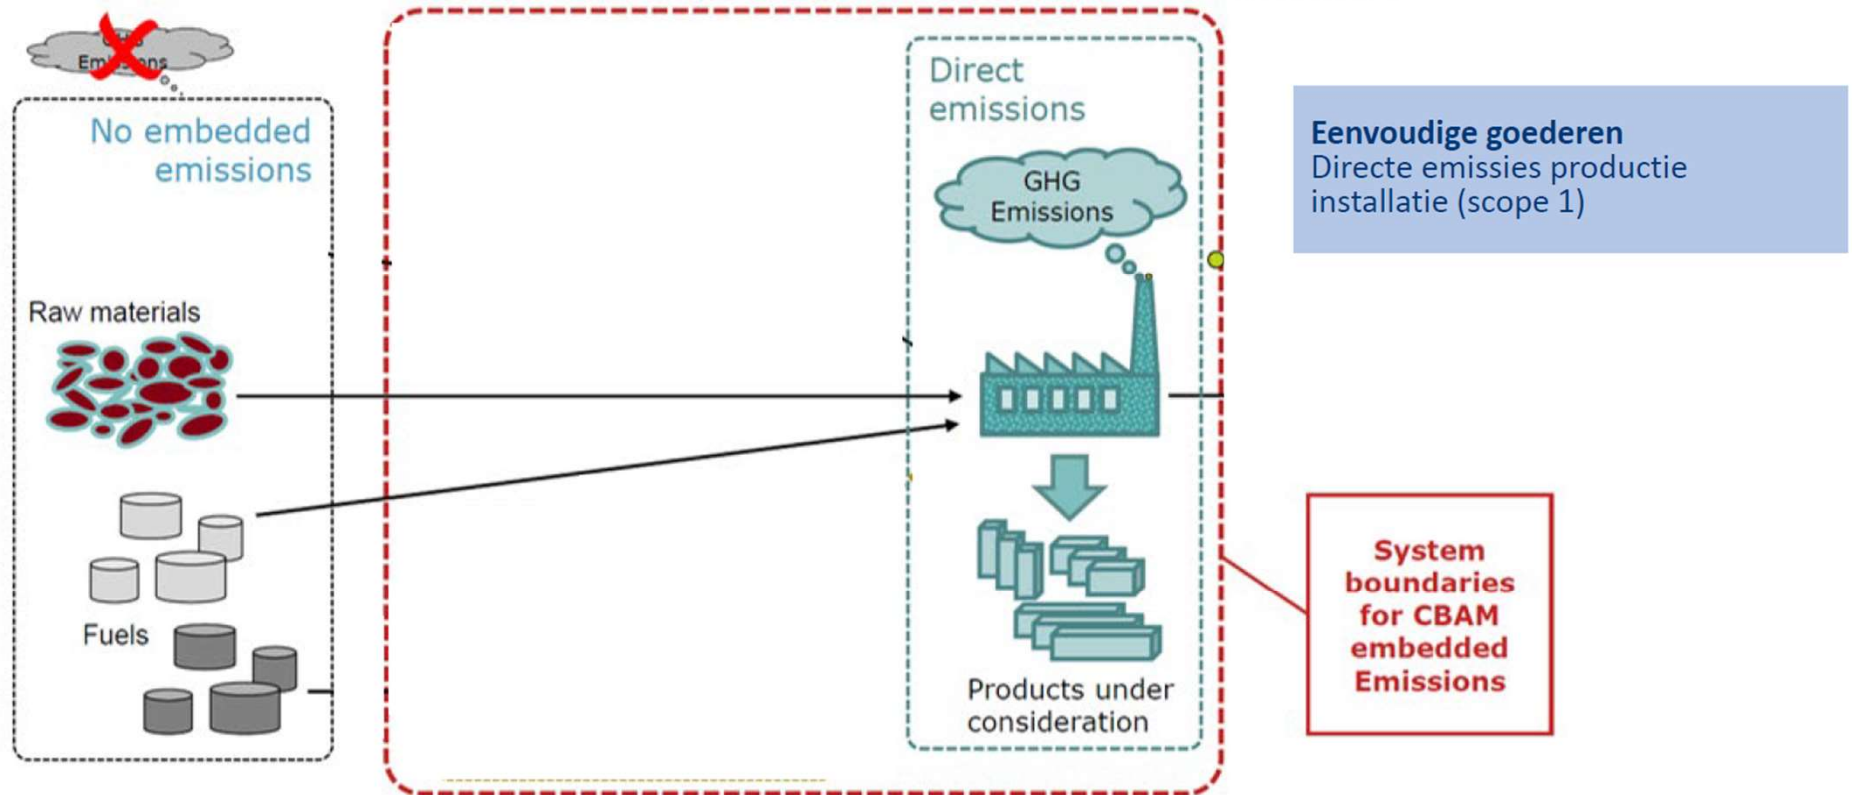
GHG Emissions

No embedded emissions

Raw materials

Fuels

Direct emissions

GHG Emissions

Products under consideration

Eenvoudige goederen
Directe emissies productie installatie (scope 1)

System boundaries for CBAM embedded Emissions